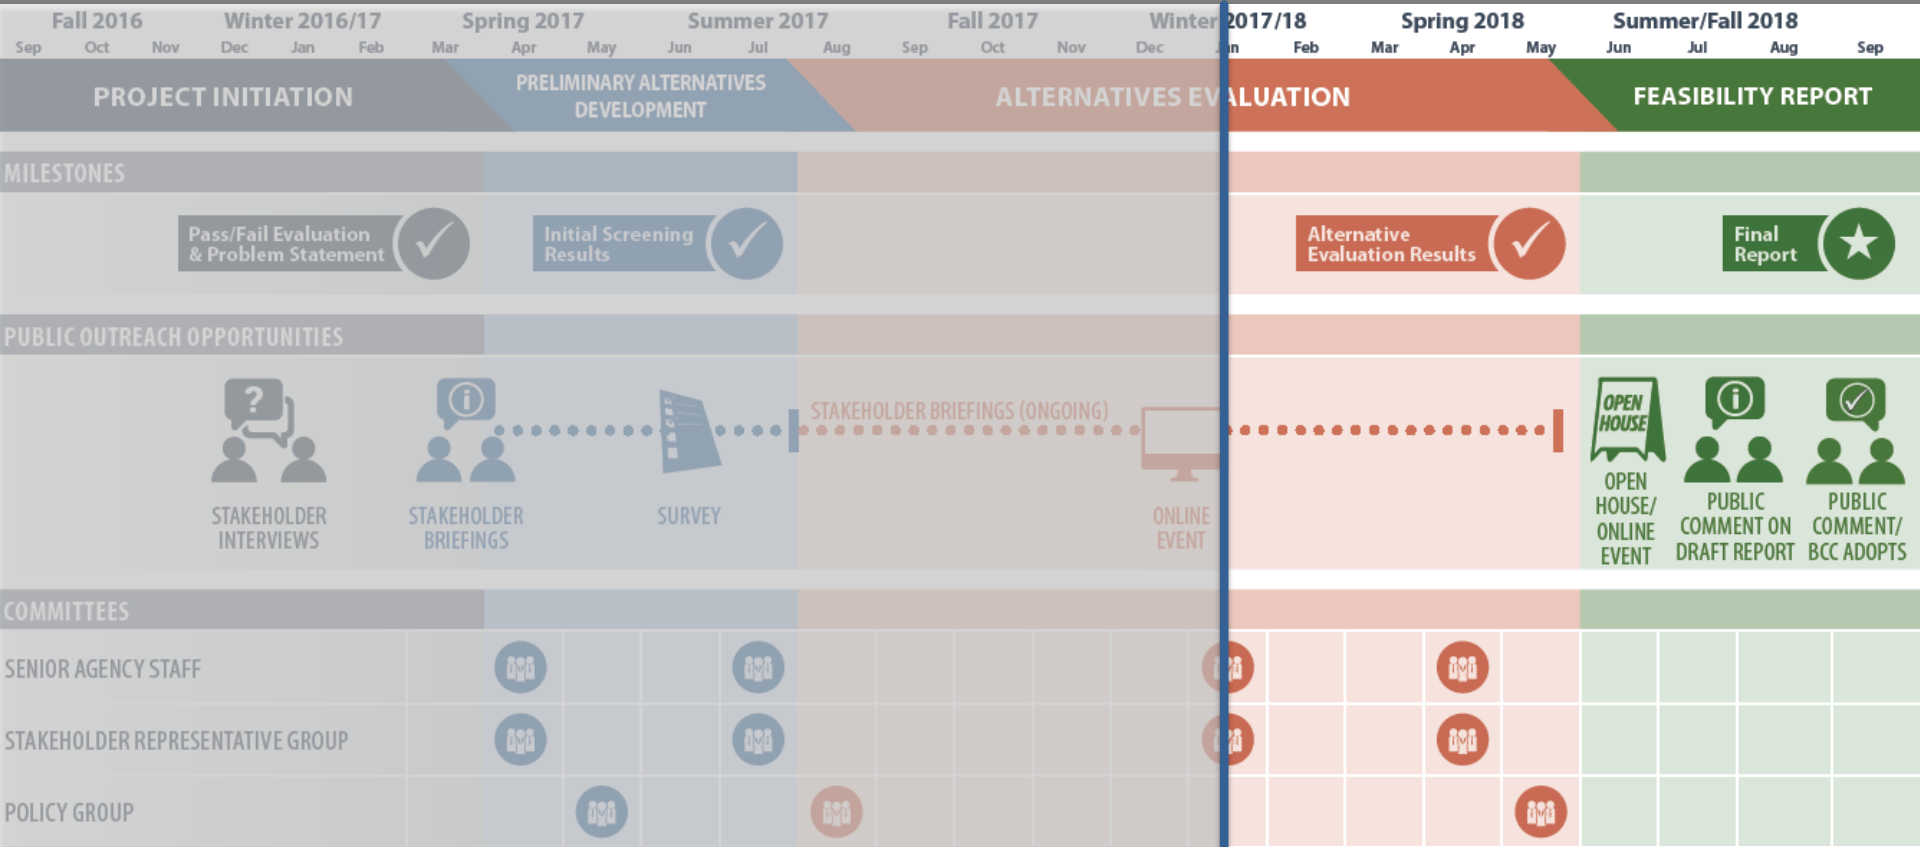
Fall 2016 Winter 2016/17 Spring 2017 Summer 2017 Fall 2017 Winter 2017/18 Spring 2018 Summer/Fall 2018

Sep Oct Nov Dec Jan Feb Mar Apr May Jun Jul Aug Sep Oct Nov Dec Jan Feb Mar Apr May Jun Jul Aug Sep

PROJECT INITIATION

PRELIMINARY ALTERNATIVES DEVELOPMENT

ALTERNATIVES EVALUATION

FEASIBILITY REPORT

MILESTONES

Pass/Fail Evaluation & Problem Statement

Initial Screening Results

Alternative Evaluation Results

Final Report

PUBLIC OUTREACH OPPORTUNITIES

STAKEHOLDER INTERVIEWS

STAKEHOLDER BRIEFINGS

SURVEY

STAKEHOLDER BRIEFINGS (ONGOING)

ONLINE EVENT

OPEN HOUSE

OPEN HOUSE/ ONLINE EVENT

PUBLIC COMMENT ON DRAFT REPORT

PUBLIC COMMENT/ BCC ADOPTS

COMMITTEES

SENIOR AGENCY STAFF

STAKEHOLDER REPRESENTATIVE GROUP

POLICY GROUP